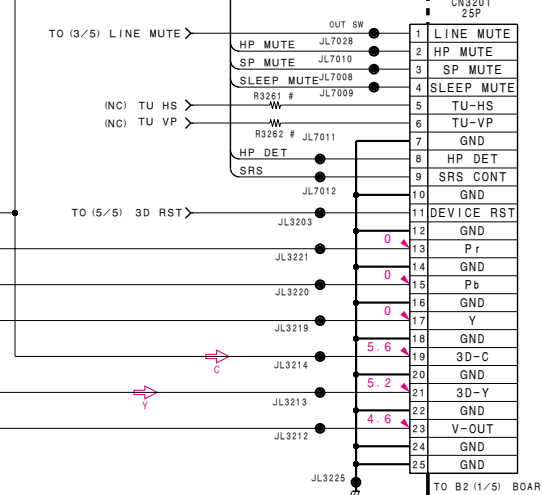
CN3201
25P

TO (3/5) LINE MUTE
OUT SW
HP MUTE
JL7028
SP MUTE
JL7010
SLEEP MUTE
JL7008
JL7009
(NC) TU HS
R3261 #
(NC) TU VP
R3262 #
JL7011
HP DET
SRS
JL7012
TO (5/5) 3D RST
JL3203
JL3221
JL3220
JL3219
JL3214
JL3213
JL3212
JL3225
C
Y
0
0
0
5.6
5.2
4.6

| | |
|---|---|
| 1 | LINE MUTE |
| 2 | HP MUTE |
| 3 | SP MUTE |
| 4 | SLEEP MUTE |
| 5 | TU-HS |
| 6 | TU-VP |
| 7 | GND |
| 8 | HP DET |
| 9 | SRS CONT |
| 10 | GND |
| 11 | DEVICE RST |
| 12 | GND |
| 13 | Pr |
| 14 | GND |
| 15 | Pb |
| 16 | GND |
| 17 | Y |
| 18 | GND |
| 19 | 3D-C |
| 20 | GND |
| 21 | 3D-Y |
| 22 | GND |
| 23 | V-OUT |
| 24 | GND |
| 25 | GND |

TO B2 (1/5) BOAR